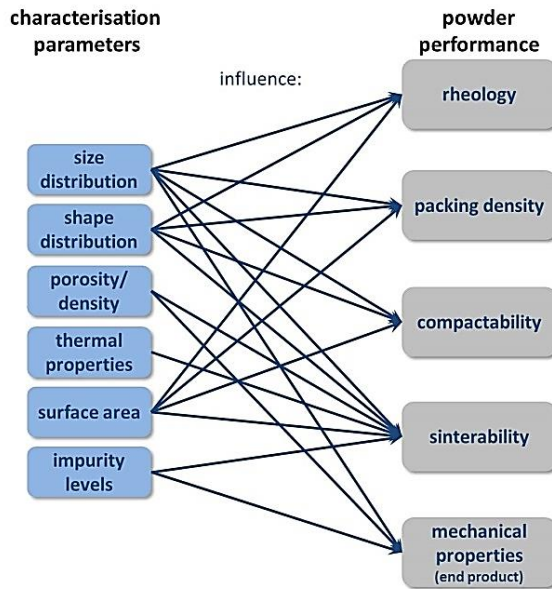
characterisation parameters

powder performance

influence:

size distribution

shape distribution

porosity/ density

thermal properties

surface area

impurity levels

rheology

packing density

compactability

sinterability

mechanical properties (end product)